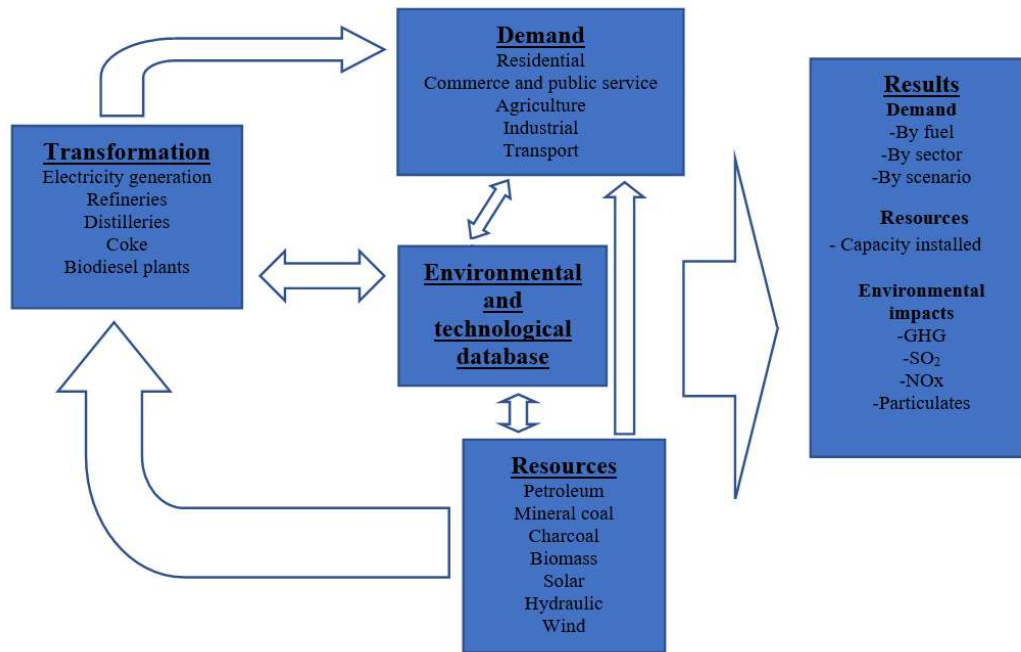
Demand
Residential
Commerce and public service
Agriculture
Industrial
Transport

Transformation
Electricity generation
Refineries
Distilleries
Coke
Biodiesel plants

Environmental and technological database

Resources
Petroleum
Mineral coal
Charcoal
Biomass
Solar
Hydraulic
Wind

Results
Demand
-By fuel
-By sector
-By scenario

Resources
- Capacity installed

Environmental impacts
-GHG
-$SO_2$
-NOx
-Particulates